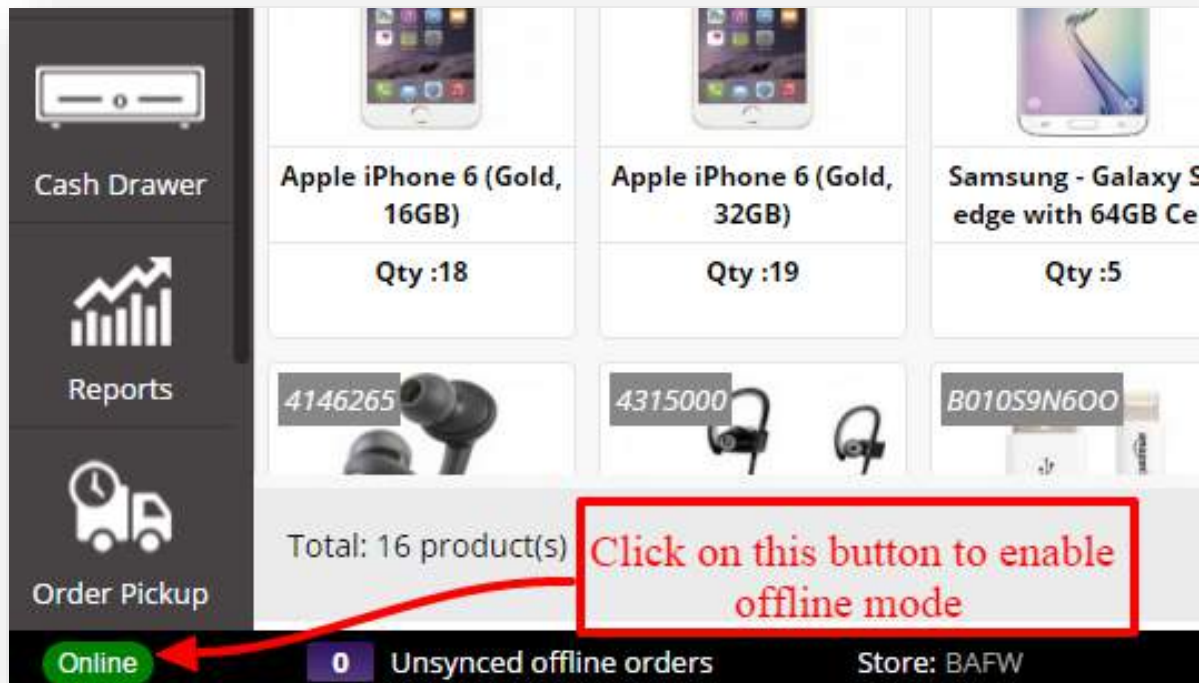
Cash Drawer

Reports

Order Pickup

Apple iPhone 6 (Gold, 16GB)

Qty :18

Apple iPhone 6 (Gold, 32GB)

Qty :19

Samsung - Galaxy S edge with 64GB Ce

Qty :5

4146265

4315000

B010S9N6OO

Total: 16 product(s)

Click on this button to enable offline mode

Online

0 Unsynced offline orders

Store: BAFW